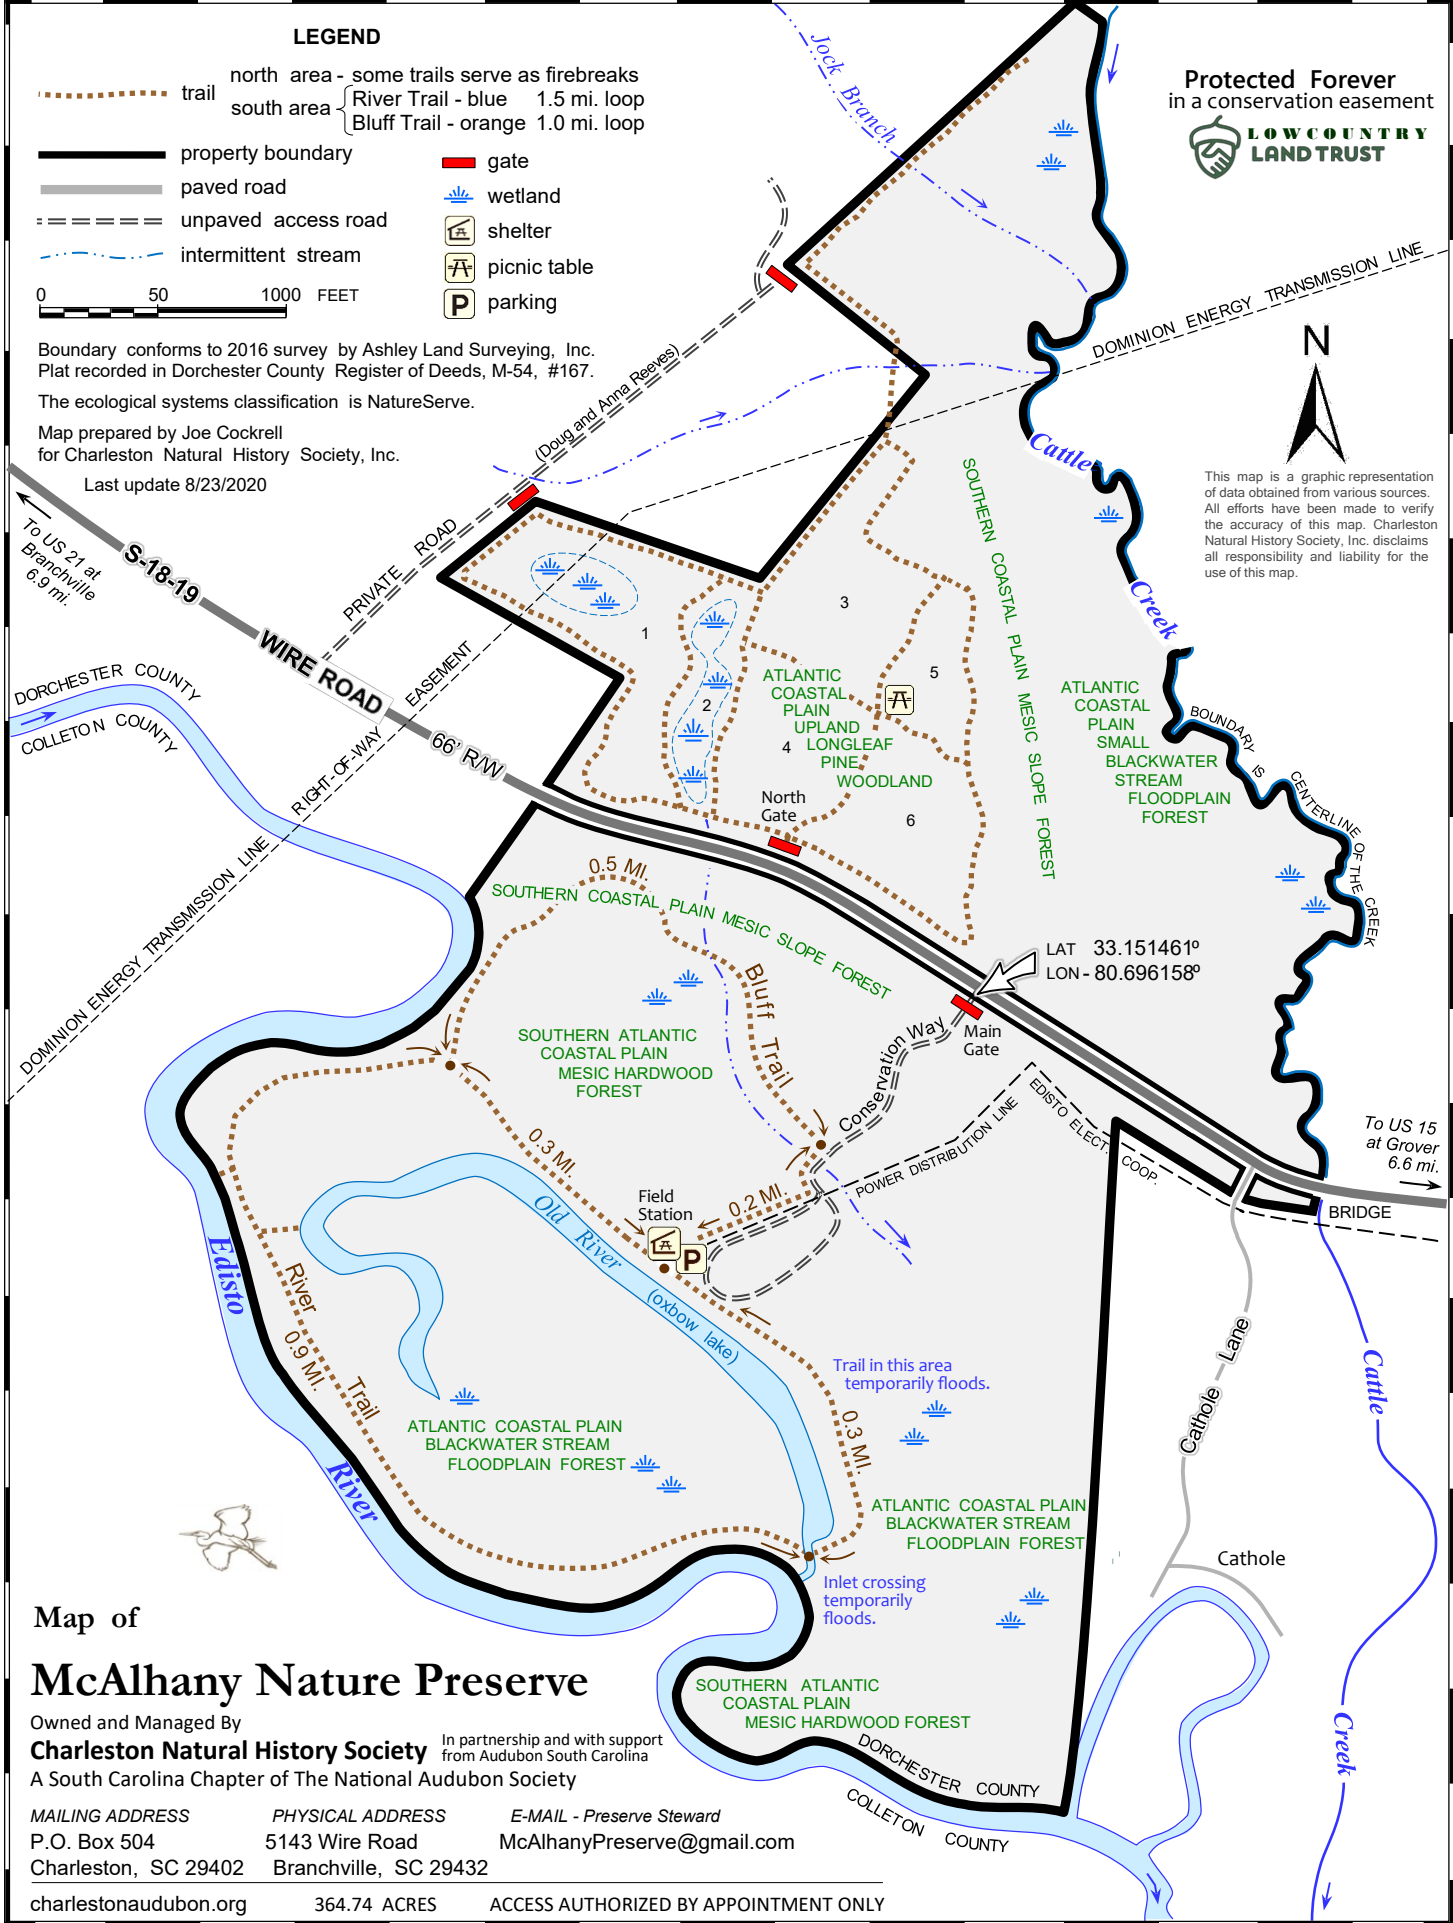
LEGEND

trail north area - some trails serve as firebreaks
south area River Trail - blue 1.5 mi. loop
Bluff Trail - orange 1.0 mi. loop

property boundary
paved road
unpaved access road
intermittent stream

gate
wetland
shelter
picnic table
parking

0 50 1000 FEET

Boundary conforms to 2016 survey by Ashley Land Surveying, Inc.
Plat recorded in Dorchester County Register of Deeds, M-54, #167.

The ecological systems classification is NatureServe.

Map prepared by Joe Cockrell
for Charleston Natural History Society, Inc.

Last update 8/23/2020

Protected Forever
in a conservation easement

LOWCOUNTRY LAND TRUST

N

This map is a graphic representation of data obtained from various sources. All efforts have been made to verify the accuracy of this map. Charleston Natural History Society, Inc. disclaims all responsibility and liability for the use of this map.

Jock Branch

DOMINION ENERGY TRANSMISSION LINE

Cattle Creek

(Doug and Anna Reeves)

PRIVATE ROAD

To US 21 at Branchville 6.9 mi.

S-18-19

WIRE ROAD

66' R/W

EASEMENT

RIGHT-OF-WAY

DORCHESTER COUNTY

COLLETON COUNTY

DOMINION ENERGY TRANSMISSION LINE

1 2 3 4 5 6

ATLANTIC COASTAL PLAIN UPLAND LONGLEAF PINE WOODLAND

SOUTHERN COASTAL PLAIN MESIC SLOPE FOREST

ATLANTIC COASTAL PLAIN SMALL BLACKWATER STREAM FLOODPLAIN FOREST

BOUNDARY IS CENTERLINE OF THE CREEK

North Gate

LAT 33.151461º
LON - 80.696158º

Main Gate

0.5 MI.

SOUTHERN COASTAL PLAIN MESIC SLOPE FOREST

Bluff Trail

SOUTHERN ATLANTIC COASTAL PLAIN MESIC HARDWOOD FOREST

Conservation Way

POWER DISTRIBUTION LINE

EDISTO ELECT. COOP.

To US 15 at Grover 6.6 mi.

BRIDGE

0.3 MI.

Field Station

0.2 MI.

Old River (oxbow lake)

Edisto River

River Trail

0.9 MI.

Trail in this area temporarily floods.

0.3 MI.

ATLANTIC COASTAL PLAIN BLACKWATER STREAM FLOODPLAIN FOREST

ATLANTIC COASTAL PLAIN BLACKWATER STREAM FLOODPLAIN FOREST

Cathole Lane

Cathole

Cattle Creek

Inlet crossing temporarily floods.

SOUTHERN ATLANTIC COASTAL PLAIN MESIC HARDWOOD FOREST

DORCHESTER COUNTY

COLLETON COUNTY

Map of

McAlhany Nature Preserve

Owned and Managed By

Charleston Natural History Society

In partnership and with support from Audubon South Carolina

A South Carolina Chapter of The National Audubon Society

MAILING ADDRESS
P.O. Box 504
Charleston, SC 29402

PHYSICAL ADDRESS
5143 Wire Road
Branchville, SC 29432

E-MAIL - Preserve Steward
McAlhanyPreserve@gmail.com

charlestonaudubon.org 364.74 ACRES ACCESS AUTHORIZED BY APPOINTMENT ONLY